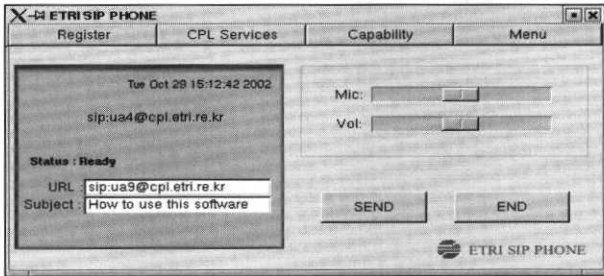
ETRI SIP PHONE

Register | CPL Services | Capability | Menu

Tue Oct 29 15:12:42 2002

sip:ua4@cpl.etri.re.kr

Status : Ready

URL : sip:ua9@cpl.etri.re.kr
Subject : How to use this software

Mic:
Vol:

SEND
END

ETRI SIP PHONE